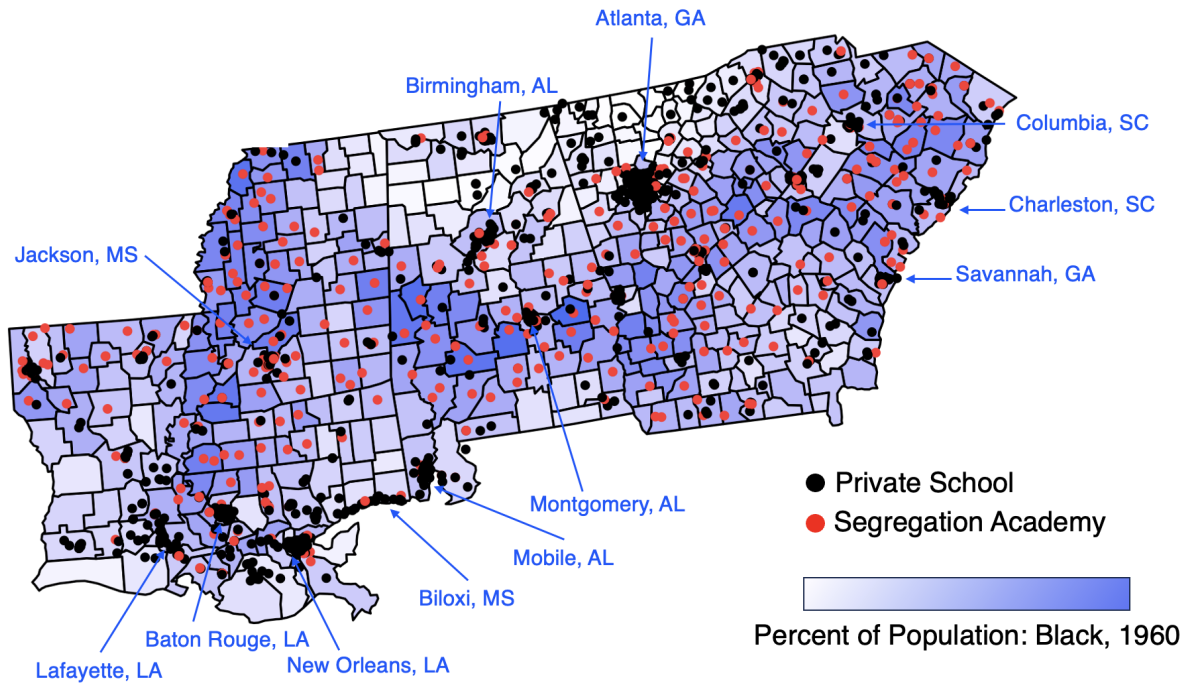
Atlanta, GA
Birmingham, AL
Columbia, SC
Charleston, SC
Jackson, MS
Savannah, GA
Montgomery, AL
Private School
Segregation Academy
Mobile, AL
Biloxi, MS
Baton Rouge, LA
New Orleans, LA
Lafayette, LA
Percent of Population: Black, 1960